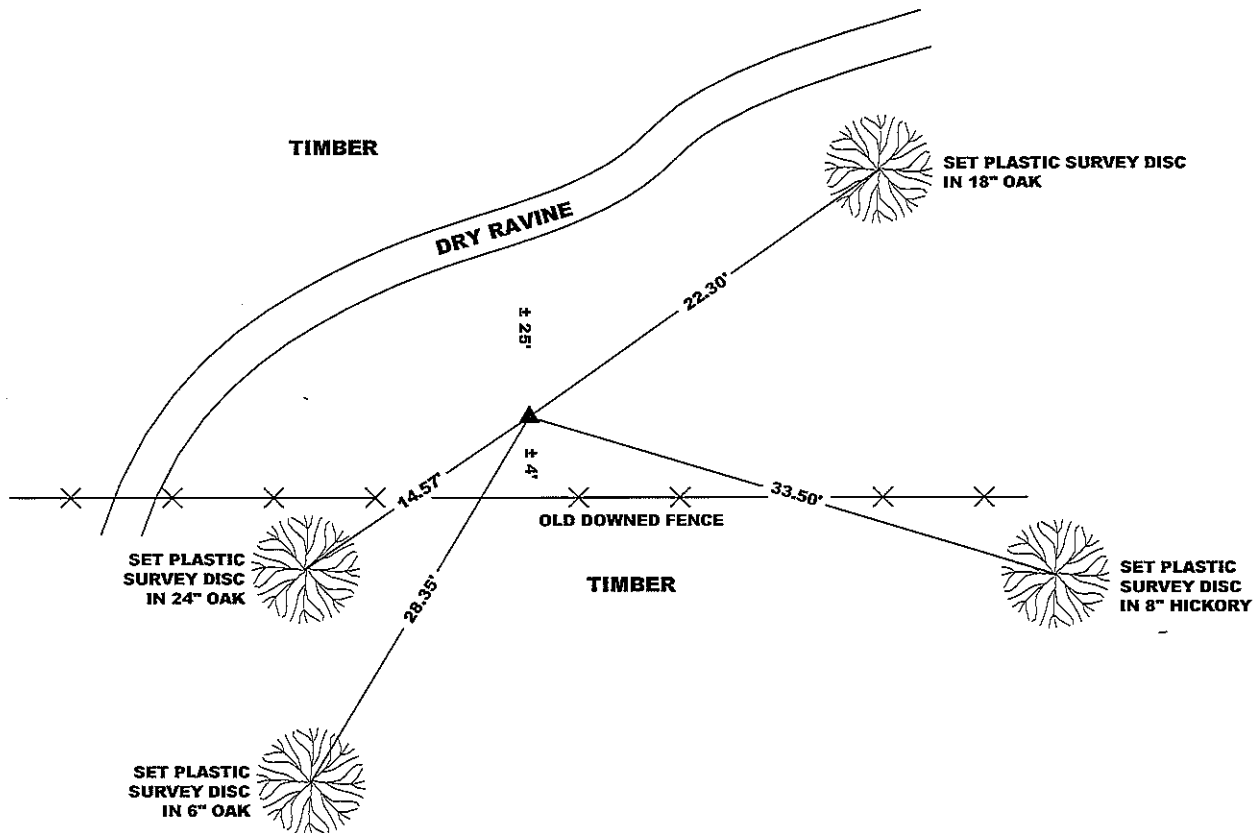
TIMBER

DRY RAVINE

SET PLASTIC SURVEY DISC IN 18" OAK

22.30'

± 25'

± 4'

14.57'

33.50'

OLD DOWNED FENCE

SET PLASTIC SURVEY DISC IN 24" OAK

28.35'

TIMBER

SET PLASTIC SURVEY DISC IN 8" HICKORY

SET PLASTIC SURVEY DISC IN 6" OAK